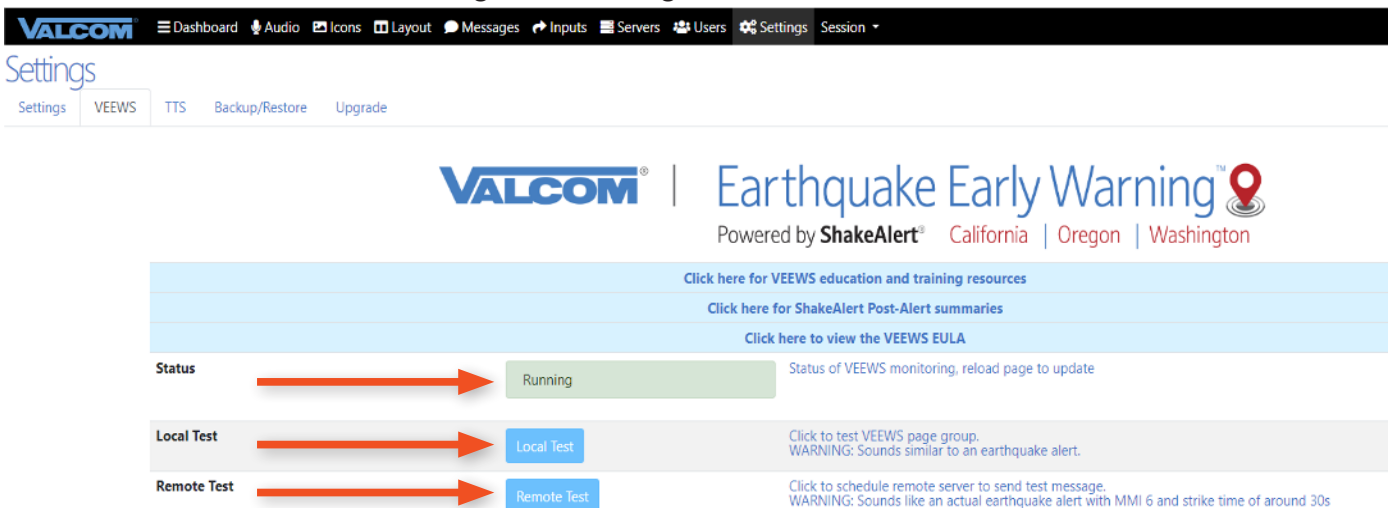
VALCOM Dashboard Audio Icons Layout Messages Inputs Servers Users Settings Session

Settings

Settings VEEWS TTS Backup/Restore Upgrade

VALCOM® | Earthquake Early Warning™
Powered by ShakeAlert® California | Oregon | Washington

Click here for VEEWS education and training resources

Click here for ShakeAlert Post-Alert summaries

Click here to view the VEEWS EULA

| | | |
|---|---|---|
| Status | Running | Status of VEEWS monitoring, reload page to update |
| Local Test | Local Test | Click to test VEEWS page group. WARNING: Sounds similar to an earthquake alert. |
| Remote Test | Remote Test | Click to schedule remote server to send test message. WARNING: Sounds like an actual earthquake alert with MMI 6 and strike time of around 30s |